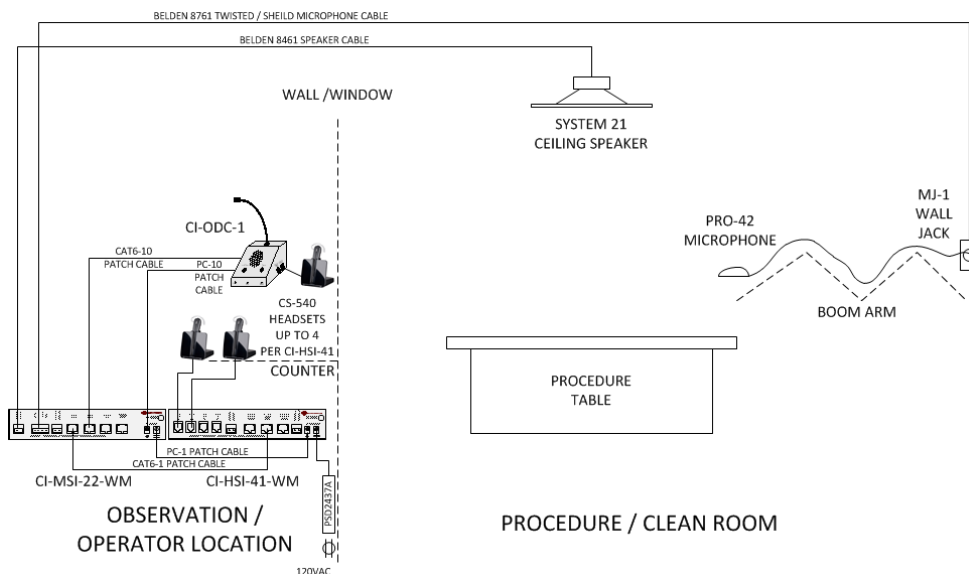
BELDEN 8761 TWISTED / SHEILD MICROPHONE CABLE

BELDEN 8461 SPEAKER CABLE

WALL /WINDOW

SYSTEM 21
CEILING SPEAKER

CI-ODC-1

CAT6-10
PATCH CABLE

PC-10
PATCH
CABLE

CS-540
HEADSETS
UP TO 4
PER CI-HSI-41

COUNTER

MJ-1
WALL
JACK

PRO-42
MICROPHONE

BOOM ARM

PROCEDURE
TABLE

PC-1 PATCH CABLE

CAT6-1 PATCH CABLE

CI-MSI-22-WM

CI-HSI-41-WM

PSD2437A

OBSERVATION /
OPERATOR LOCATION

120VAC

PROCEDURE / CLEAN ROOM